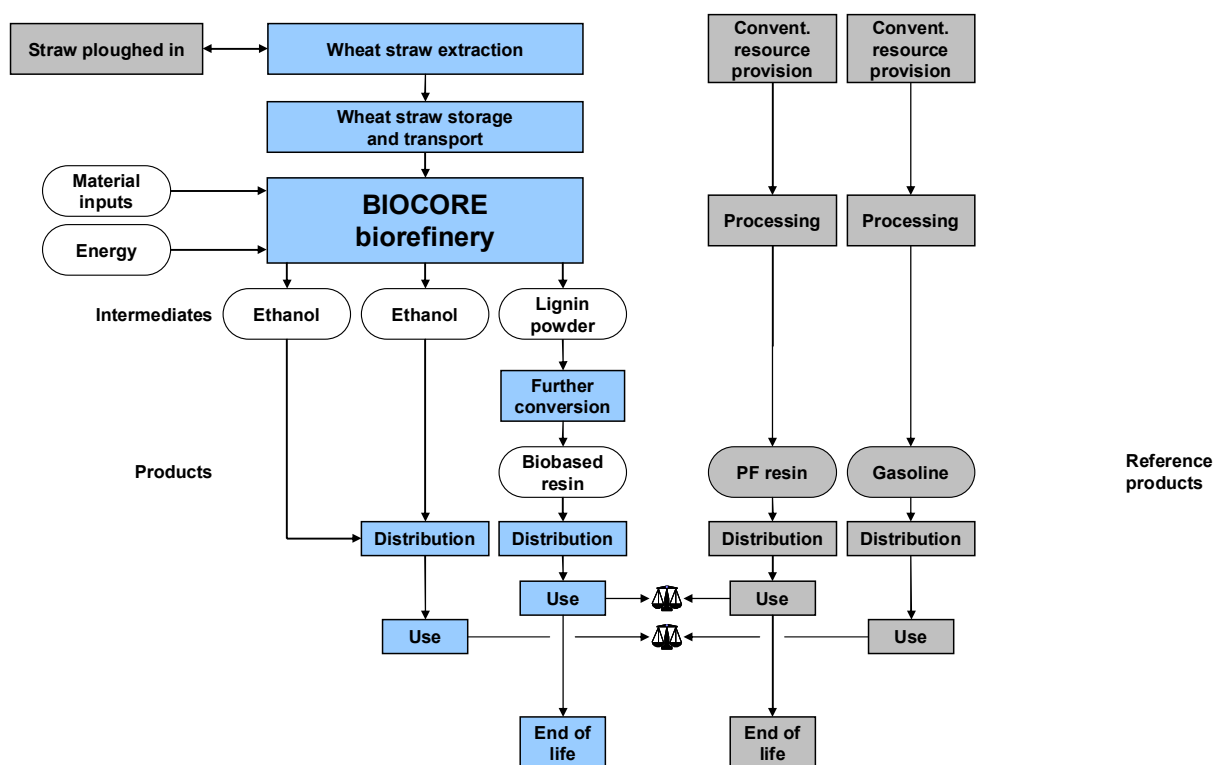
Straw ploughed in

Wheat straw extraction

Convent. resource provision

Convent. resource provision

Wheat straw storage and transport

Material inputs

Energy

BIOCORE biorefinery

Processing

Processing

Intermediates

Ethanol

Ethanol

Lignin powder

Further conversion

Products

Biobased resin

PF resin

Gasoline

Reference products

Distribution

Distribution

Distribution

Distribution

Use

Use

Use

Use

End of life

End of life